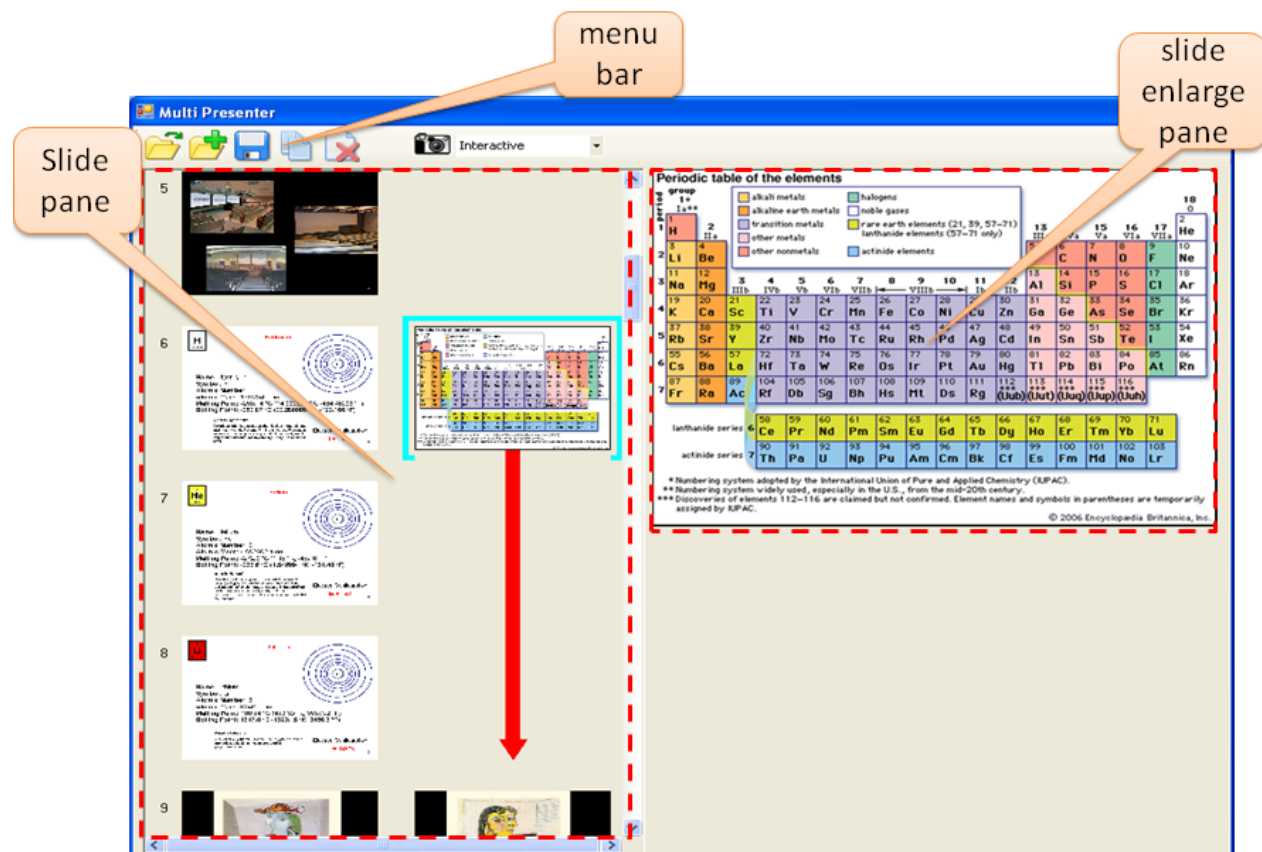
menu bar

slide enlarge pane

Slide pane

Multi Presenter

Interactive

5

6

7

8

9

H

He

C

Periodic table of the elements

group 1* Ia**

period

alkali metals
alkaline earth metals
transition metals
other metals
other nonmetals
halogens
noble gases
rare earth elements (21, 39, 57–71) lanthanide elements (57–71 only)
actinide elements

| | | | | | | | | | | | | | | | | | |
|---|---|---|---|---|---|---|---|---|---|---|---|---|---|---|---|---|---|
| 1 H | | | | | | | | | | | | | | | | | 2 He |
| 3 Li | 4 Be | | | | | | | | | | | 5 B | 6 C | 7 N | 8 O | 9 F | 10 Ne |
| 11 Na | 12 Mg | | | | | | | | | | | 13 Al | 14 Si | 15 P | 16 S | 17 Cl | 18 Ar |
| 19 K | 20 Ca | 21 Sc | 22 Ti | 23 V | 24 Cr | 25 Mn | 26 Fe | 27 Co | 28 Ni | 29 Cu | 30 Zn | 31 Ga | 32 Ge | 33 As | 34 Se | 35 Br | 36 Kr |
| 37 Rb | 38 Sr | 39 Y | 40 Zr | 41 Nb | 42 Mo | 43 Tc | 44 Ru | 45 Rh | 46 Pd | 47 Ag | 48 Cd | 49 In | 50 Sn | 51 Sb | 52 Te | 53 I | 54 Xe |
| 55 Cs | 56 Ba | 57 La | 72 Hf | 73 Ta | 74 W | 75 Re | 76 Os | 77 Ir | 78 Pt | 79 Au | 80 Hg | 81 Tl | 82 Pb | 83 Bi | 84 Po | 85 At | 86 Rn |
| 87 Fr | 88 Ra | 89 Ac | 104 Rf | 105 Db | 106 Sg | 107 Bh | 108 Hs | 109 Mt | 110 Ds | 111 Rg | 112 (Uub) | 113 (Uut) | 114 (Uuq) | 115 (Uup) | 116 (Uuh) | | |

2 IIa; 3 IIIb; 4 IVb; 5 Vb; 6 VIb; 7 VIIb; 8 9 10 VIIIb; 11 Ib; 12 IIb; 13 IIIa; 14 IVa; 15 Va; 16 VIa; 17 VIIa; 18 0

lanthanide series 6: 58 Ce, 59 Pr, 60 Nd, 61 Pm, 62 Sm, 63 Eu, 64 Gd, 65 Tb, 66 Dy, 67 Ho, 68 Er, 69 Tm, 70 Yb, 71 Lu

actinide series 7: 90 Th, 91 Pa, 92 U, 93 Np, 94 Pu, 95 Am, 96 Cm, 97 Bk, 98 Cf, 99 Es, 100 Fm, 101 Md, 102 No, 103 Lr

* Numbering system adopted by the International Union of Pure and Applied Chemistry (IUPAC).
** Numbering system widely used, especially in the U.S., from the mid-20th century.
*** Discoveries of elements 112–116 are claimed but not confirmed. Element names and symbols in parentheses are temporarily assigned by IUPAC.

© 2006 Encyclopædia Britannica, Inc.